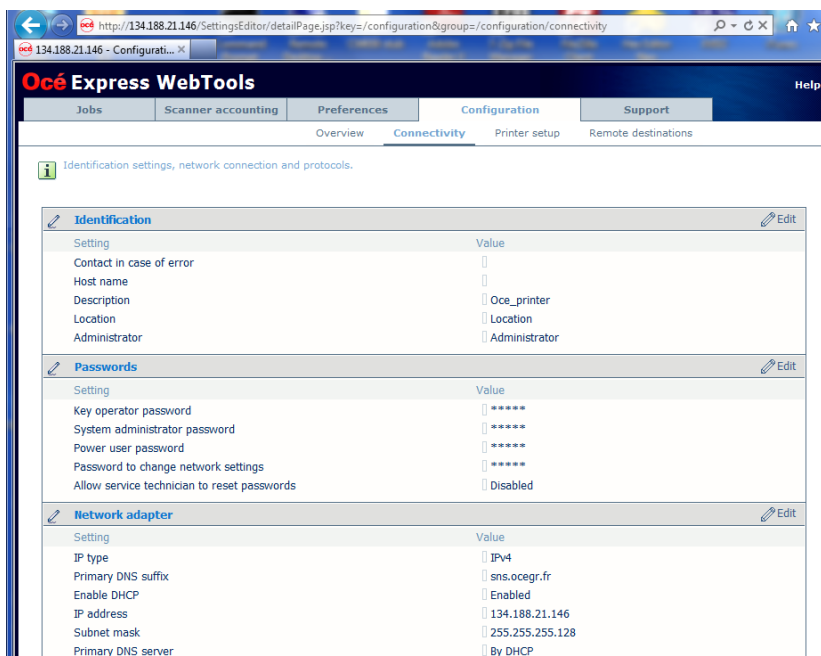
http://134.188.21.146/SettingsEditor/detailPage.jsp?key=/configuration&group=/configuration/connectivity

134.188.21.146 - Configurati... ×

Océ Express WebTools

Help

Jobs | Scanner accounting | Preferences | Configuration | Support

Overview | Connectivity | Printer setup | Remote destinations

Identification settings, network connection and protocols.

Identification
Edit

| Setting | Value |
|---|---|
| Contact in case of error | |
| Host name | |
| Description | Oce_printer |
| Location | Location |
| Administrator | Administrator |

Passwords
Edit

| Setting | Value |
|---|---|
| Key operator password | ***** |
| System administrator password | ***** |
| Power user password | ***** |
| Password to change network settings | ***** |
| Allow service technician to reset passwords | Disabled |

Network adapter
Edit

| Setting | Value |
|---|---|
| IP type | IPv4 |
| Primary DNS suffix | sns.ocegr.fr |
| Enable DHCP | Enabled |
| IP address | 134.188.21.146 |
| Subnet mask | 255.255.255.128 |
| Primary DNS server | By DHCP |